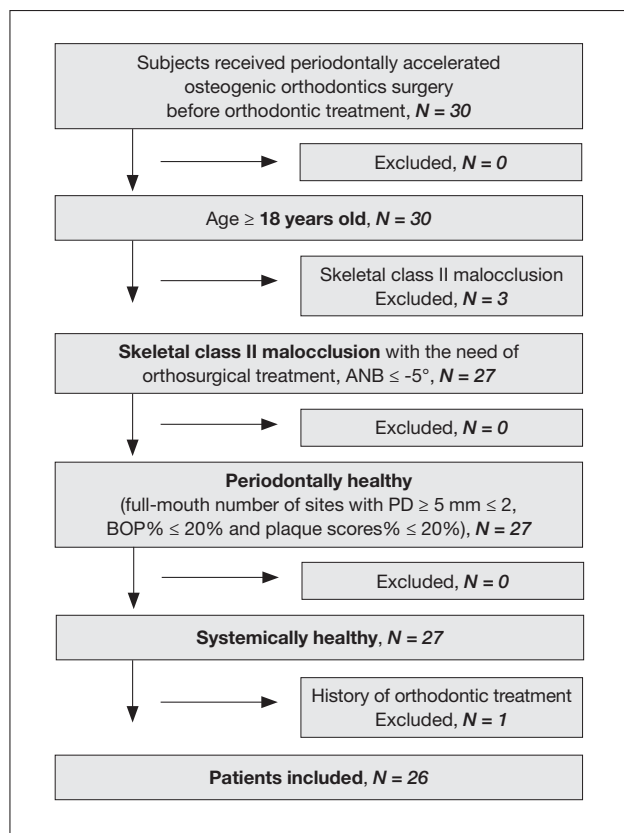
Subjects received periodontally accelerated osteogenic orthodontics surgery before orthodontic treatment, $N = 30$

Excluded, $N = 0$

Age ≥ **18 years old**, $N = 30$

Skeletal class II malocclusion Excluded, $N = 3$

**Skeletal class II malocclusion** with the need of orthosurgical treatment, ANB ≤ -5°, $N = 27$

Excluded, $N = 0$

**Periodontally healthy** (full-mouth number of sites with PD ≥ 5 mm ≤ 2, BOP% ≤ 20% and plaque scores% ≤ 20%), $N = 27$

Excluded, $N = 0$

**Systemically healthy**, $N = 27$

History of orthodontic treatment Excluded, $N = 1$

**Patients included**, $N = 26$